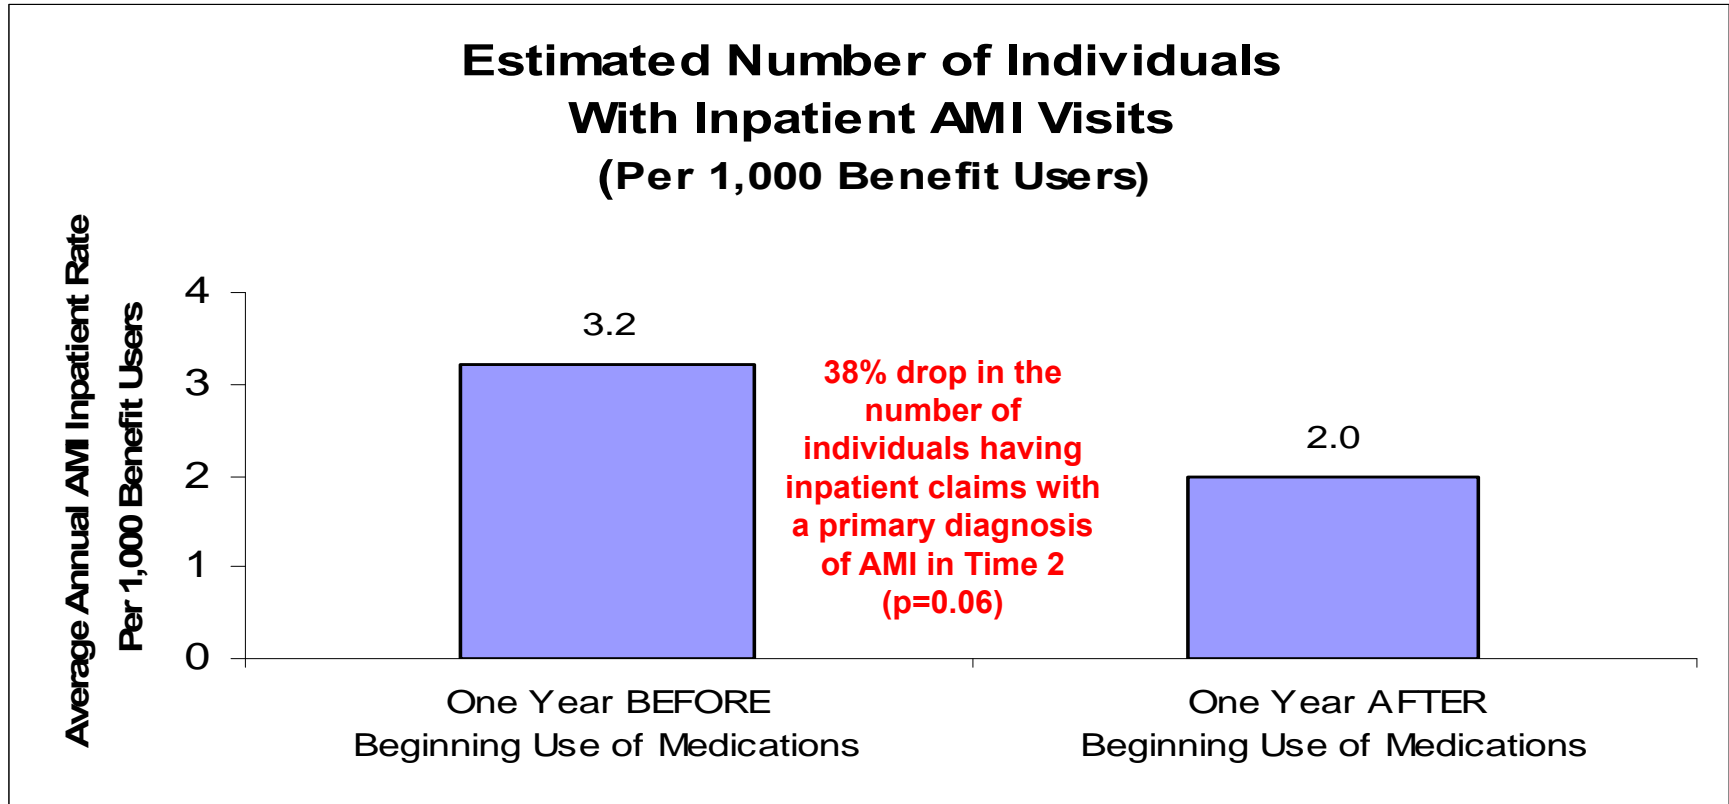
Estimated Number of Individuals
With Inpatient AMI Visits
(Per 1,000 Benefit Users)

Average Annual AMI Inpatient Rate
Per 1,000 Benefit Users

4
3
2
1
0

3.2

38% drop in the number of individuals having inpatient claims with a primary diagnosis of AMI in Time 2 (p=0.06)

2.0

One Year BEFORE
Beginning Use of Medications

One Year AFTER
Beginning Use of Medications